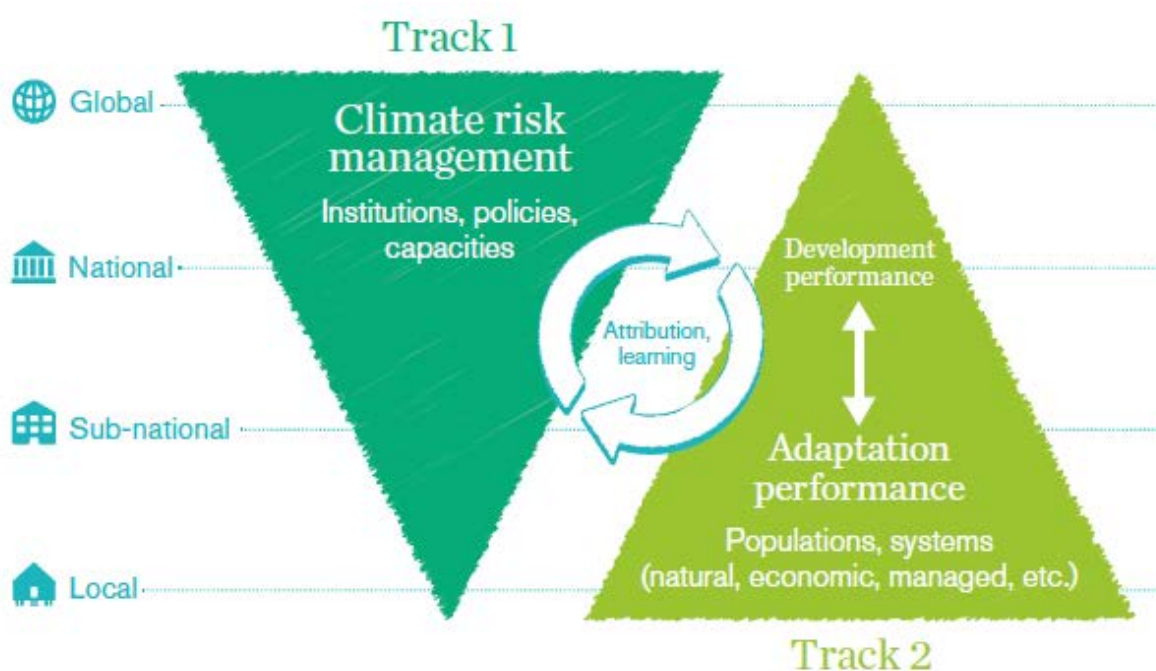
Track 1

Global

National

Sub-national

Local

Climate risk management

Institutions, policies, capacities

Attribution, learning

Development performance

Adaptation performance

Populations, systems (natural, economic, managed, etc.)

Track 2